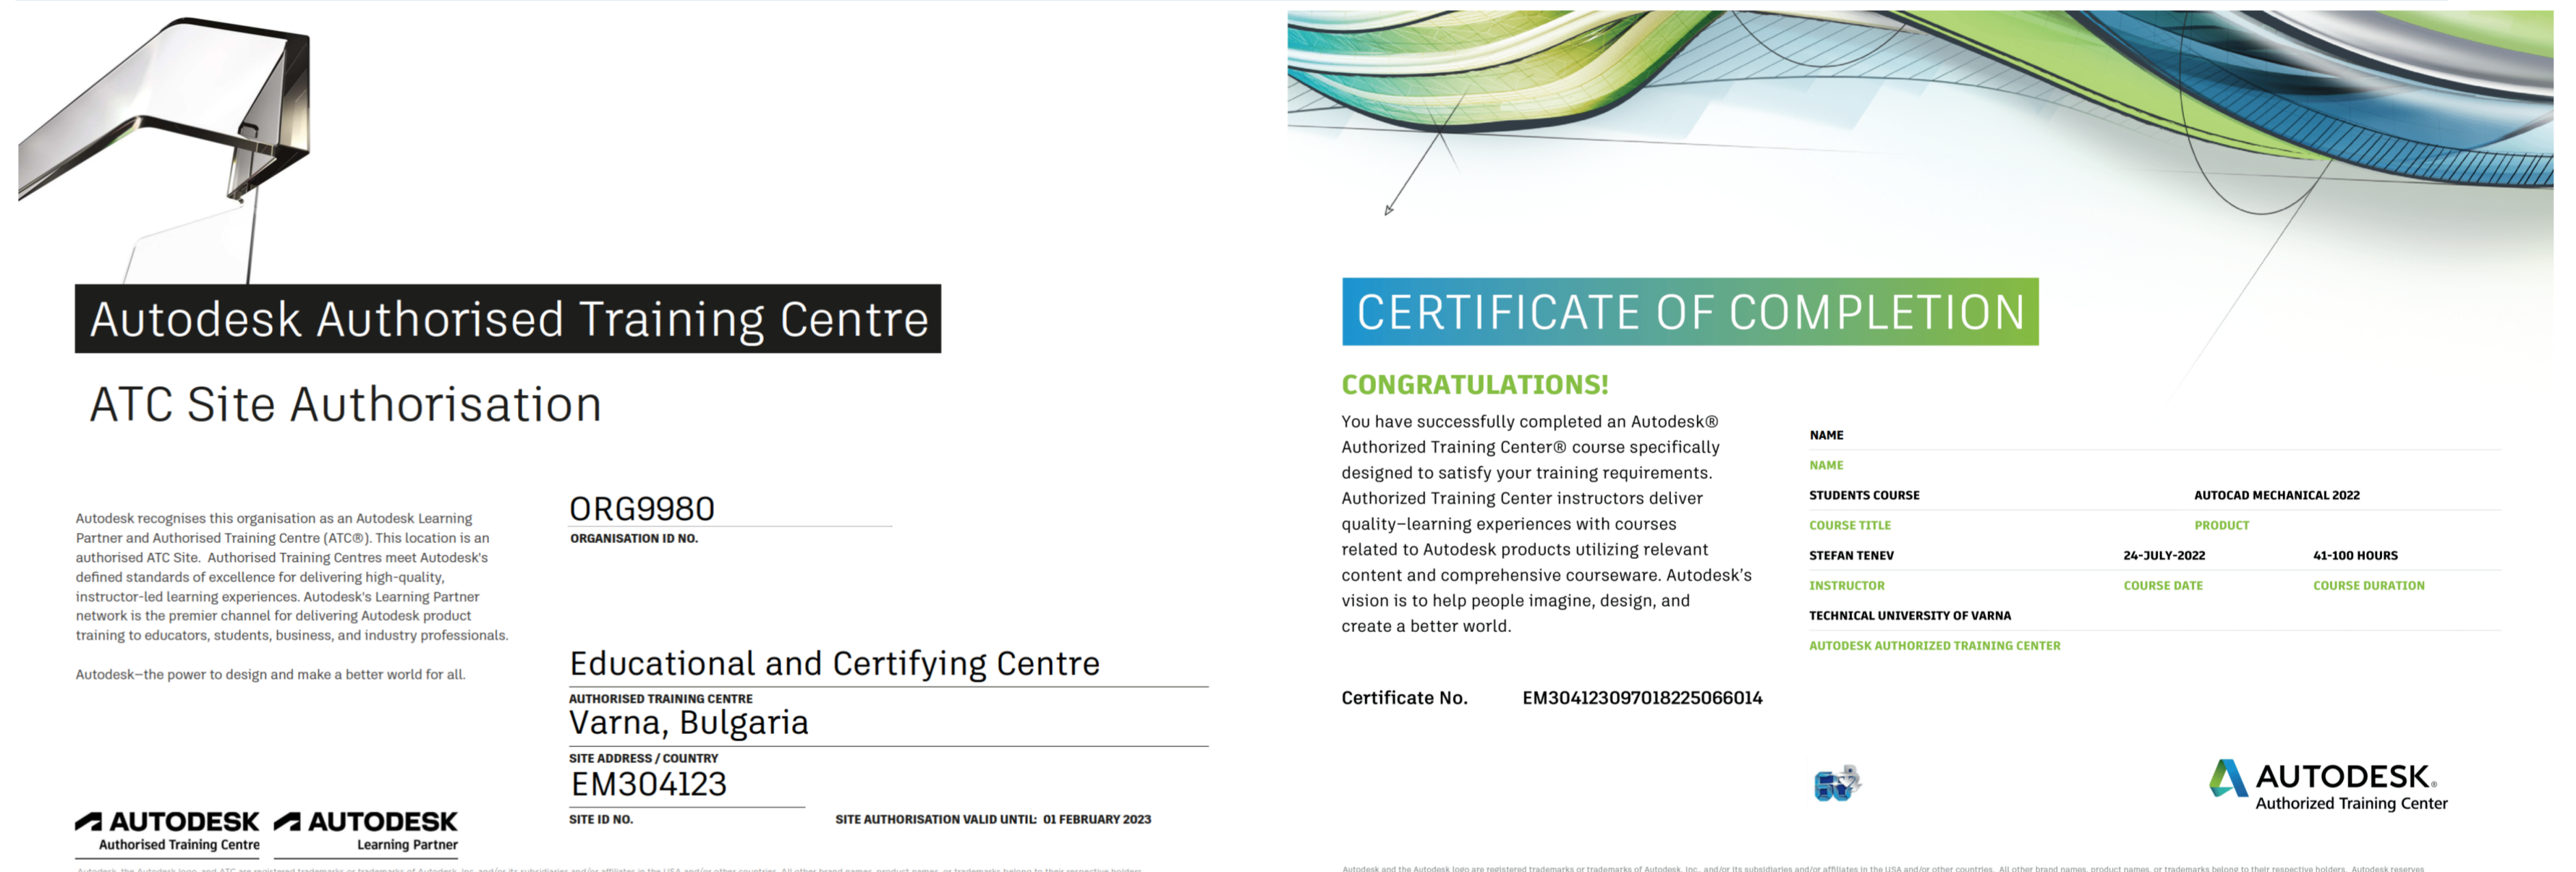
Autodesk Authorised Training Centre

ATC Site Authorisation

Autodesk recognises this organisation as an Autodesk Learning Partner and Authorised Training Centre (ATC®). This location is an authorised ATC Site. Authorised Training Centres meet Autodesk's defined standards of excellence for delivering high-quality, instructor-led learning experiences. Autodesk's Learning Partner network is the premier channel for delivering Autodesk product training to educators, students, business, and industry professionals.

Autodesk–the power to design and make a better world for all.

ORG9980
ORGANISATION ID NO.

Educational and Certifying Centre
AUTHORISED TRAINING CENTRE

Varna, Bulgaria
SITE ADDRESS / COUNTRY

EM304123
SITE ID NO.

SITE AUTHORISATION VALID UNTIL: 01 FEBRUARY 2023

AUTODESK Authorised Training Centre
AUTODESK Learning Partner

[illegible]

CERTIFICATE OF COMPLETION

CONGRATULATIONS!

You have successfully completed an Autodesk® Authorized Training Center® course specifically designed to satisfy your training requirements. Authorized Training Center instructors deliver quality–learning experiences with courses related to Autodesk products utilizing relevant content and comprehensive courseware. Autodesk's vision is to help people imagine, design, and create a better world.

NAME
NAME

STUDENTS COURSE
COURSE TITLE

AUTOCAD MECHANICAL 2022
PRODUCT

STEFAN TENEV
INSTRUCTOR

24-JULY-2022
COURSE DATE

41-100 HOURS
COURSE DURATION

TECHNICAL UNIVERSITY OF VARNA
AUTODESK AUTHORIZED TRAINING CENTER

Certificate No. EM3041230970182250660​14

AUTODESK.
Authorized Training Center

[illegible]